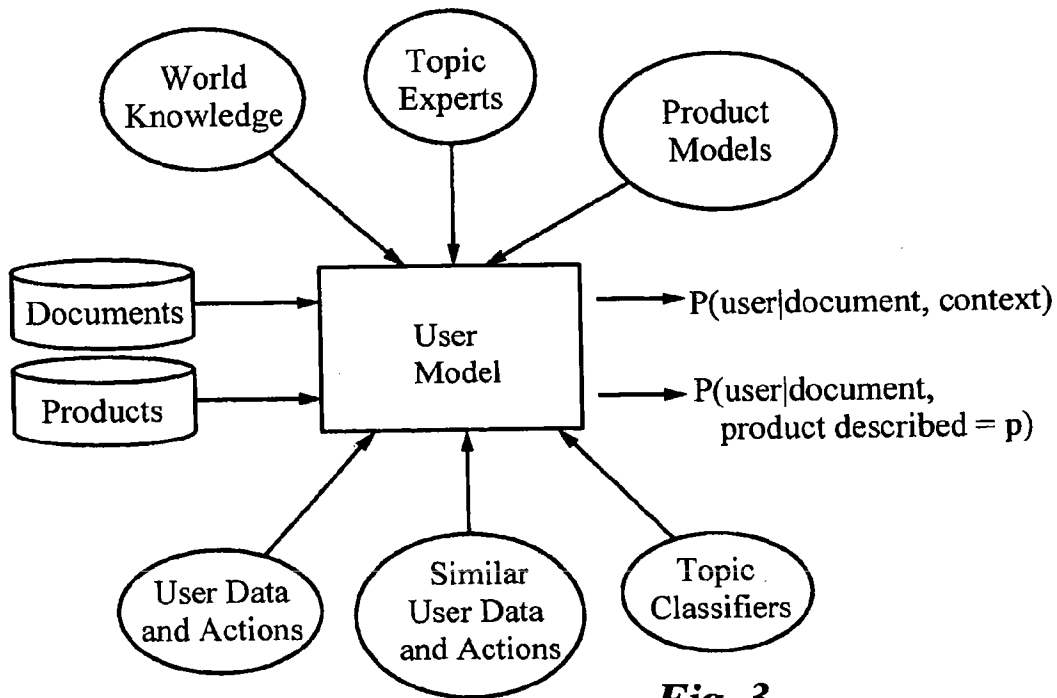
World Knowledge

Topic Experts

Product Models

Documents

Products

User Model

P(user|document, context)

P(user|document, product described = **p**)

User Data and Actions

Similar User Data and Actions

Topic Classifiers

*Fig. 3*